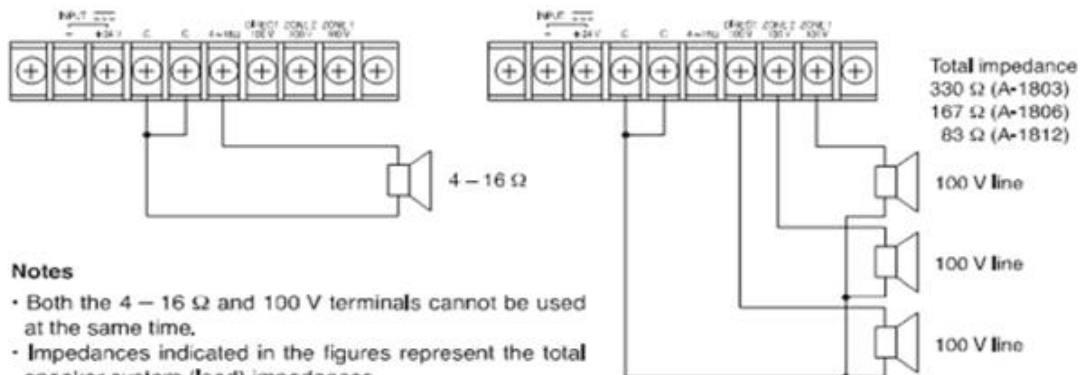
INPUT
– +24 V C C 4–16Ω DIRECT 100 V ZONE 2 100 V ZONE 1 100 V

4 – 16 Ω

INPUT
– +24 V C C 4–16Ω DIRECT 100 V ZONE 2 100 V ZONE 1 100 V

Total impedance
330 Ω (A-1803)
167 Ω (A-1806)
83 Ω (A-1812)

100 V line

100 V line

100 V line

Notes

· Both the 4 – 16 Ω and 100 V terminals cannot be used at the same time.

· Impedances indicated in the figures represent the total speaker system (load) impedances.